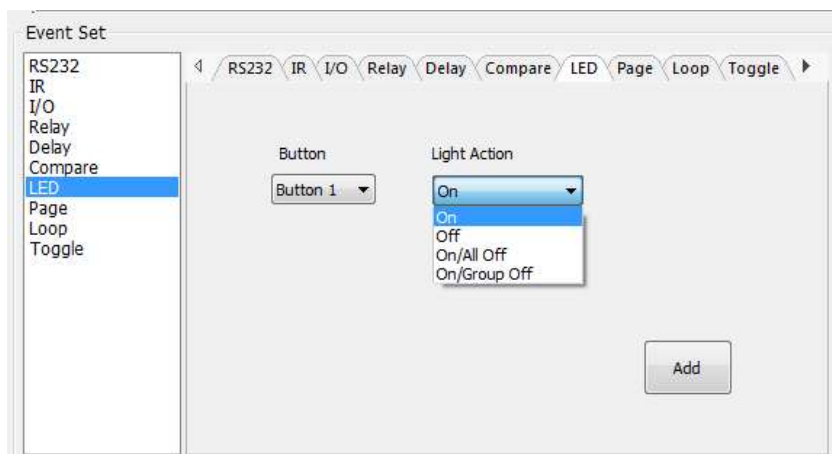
Event Set

RS232
IR
I/O
Relay
Delay
Compare
LED
Page
Loop
Toggle

RS232 | IR | I/O | Relay | Delay | Compare | LED | Page | Loop | Toggle

Button
Button 1

Light Action
On
On
Off
On/All Off
On/Group Off

Add